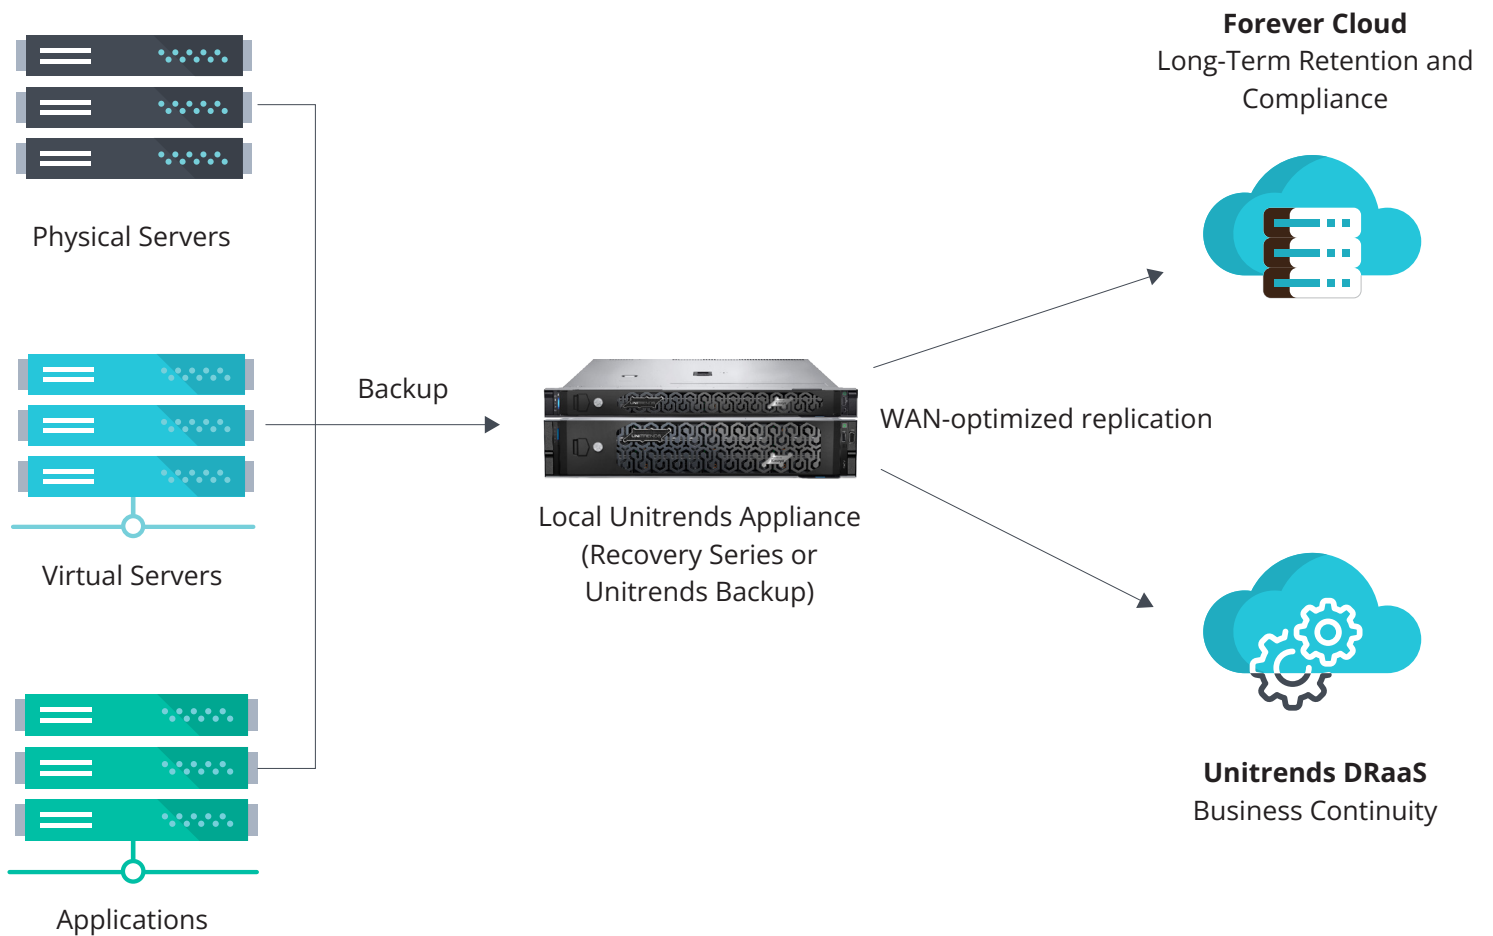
Forever Cloud
Long-Term Retention and Compliance

Physical Servers

Backup

WAN-optimized replication

Local Unitrends Appliance (Recovery Series or Unitrends Backup)

Virtual Servers

Unitrends DRaaS
Business Continuity

Applications